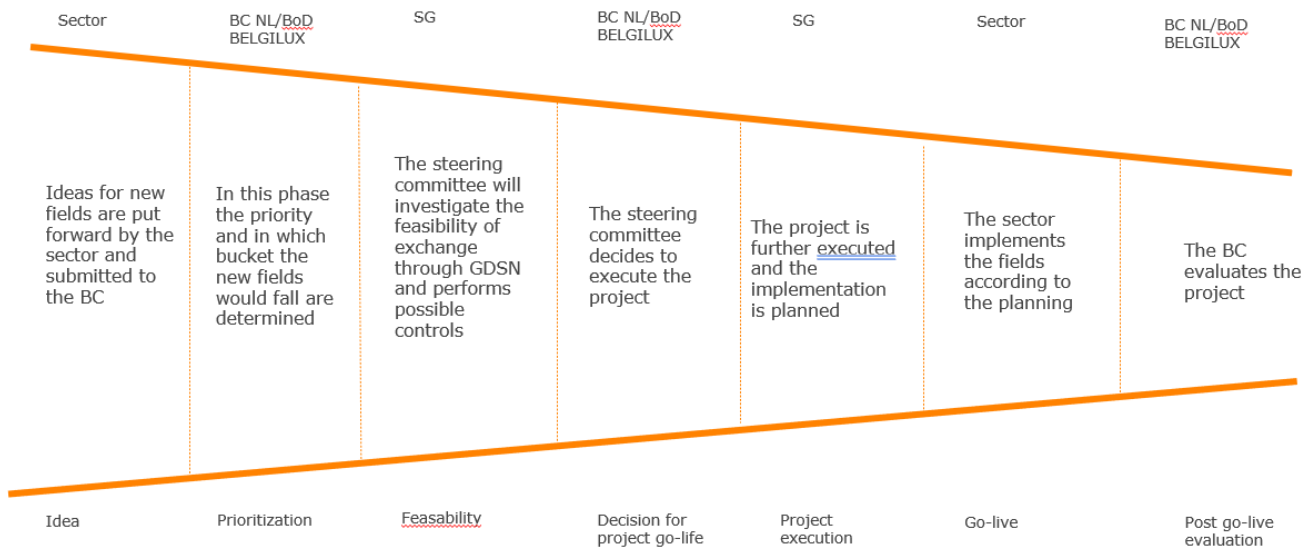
Sector

BC NL/BoD BELGILUX

SG

BC NL/BoD BELGILUX

SG

Sector

BC NL/BoD BELGILUX

Ideas for new fields are put forward by the sector and submitted to the BC

In this phase the priority and in which bucket the new fields would fall are determined

The steering committee will investigate the feasibility of exchange through GDSN and performs possible controls

The steering committee decides to execute the project

The project is further executed and the implementation is planned

The sector implements the fields according to the planning

The BC evaluates the project

Idea

Prioritization

Feasability

Decision for project go-life

Project execution

Go-live

Post go-live evaluation